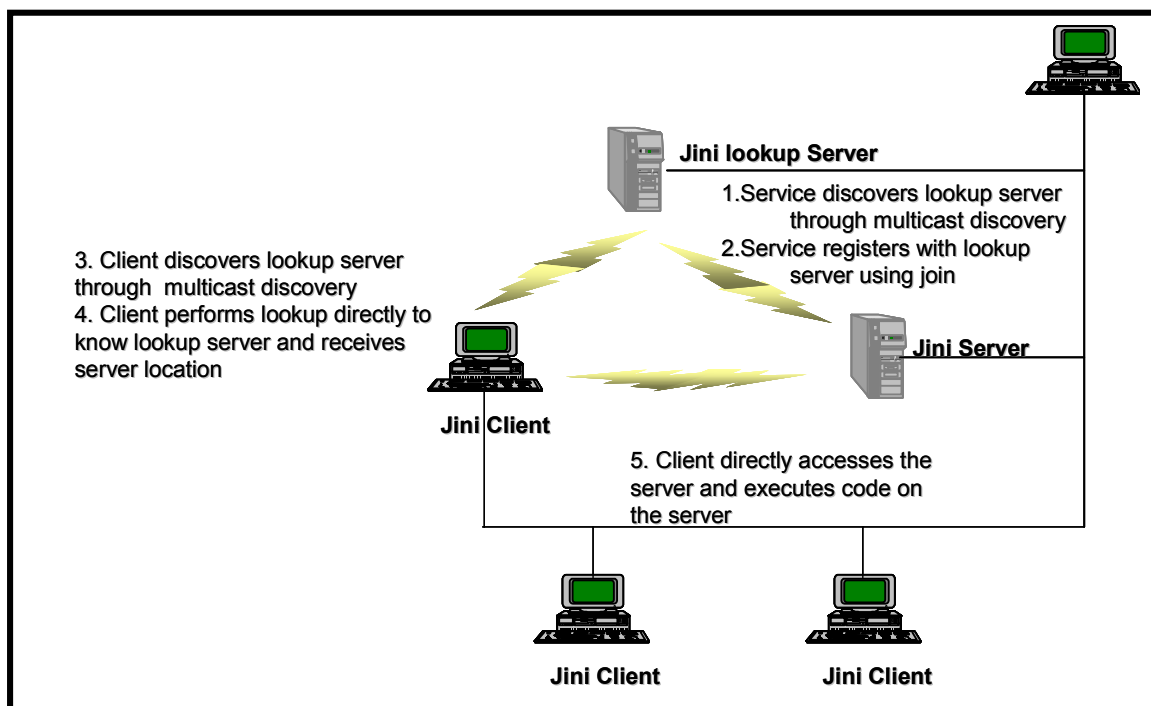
Jini lookup Server

1.Service discovers lookup server through multicast discovery
2.Service registers with lookup server using join

3. Client discovers lookup server through multicast discovery
4. Client performs lookup directly to know lookup server and receives server location

Jini Server

Jini Client

5. Client directly accesses the server and executes code on the server

Jini Client

Jini Client